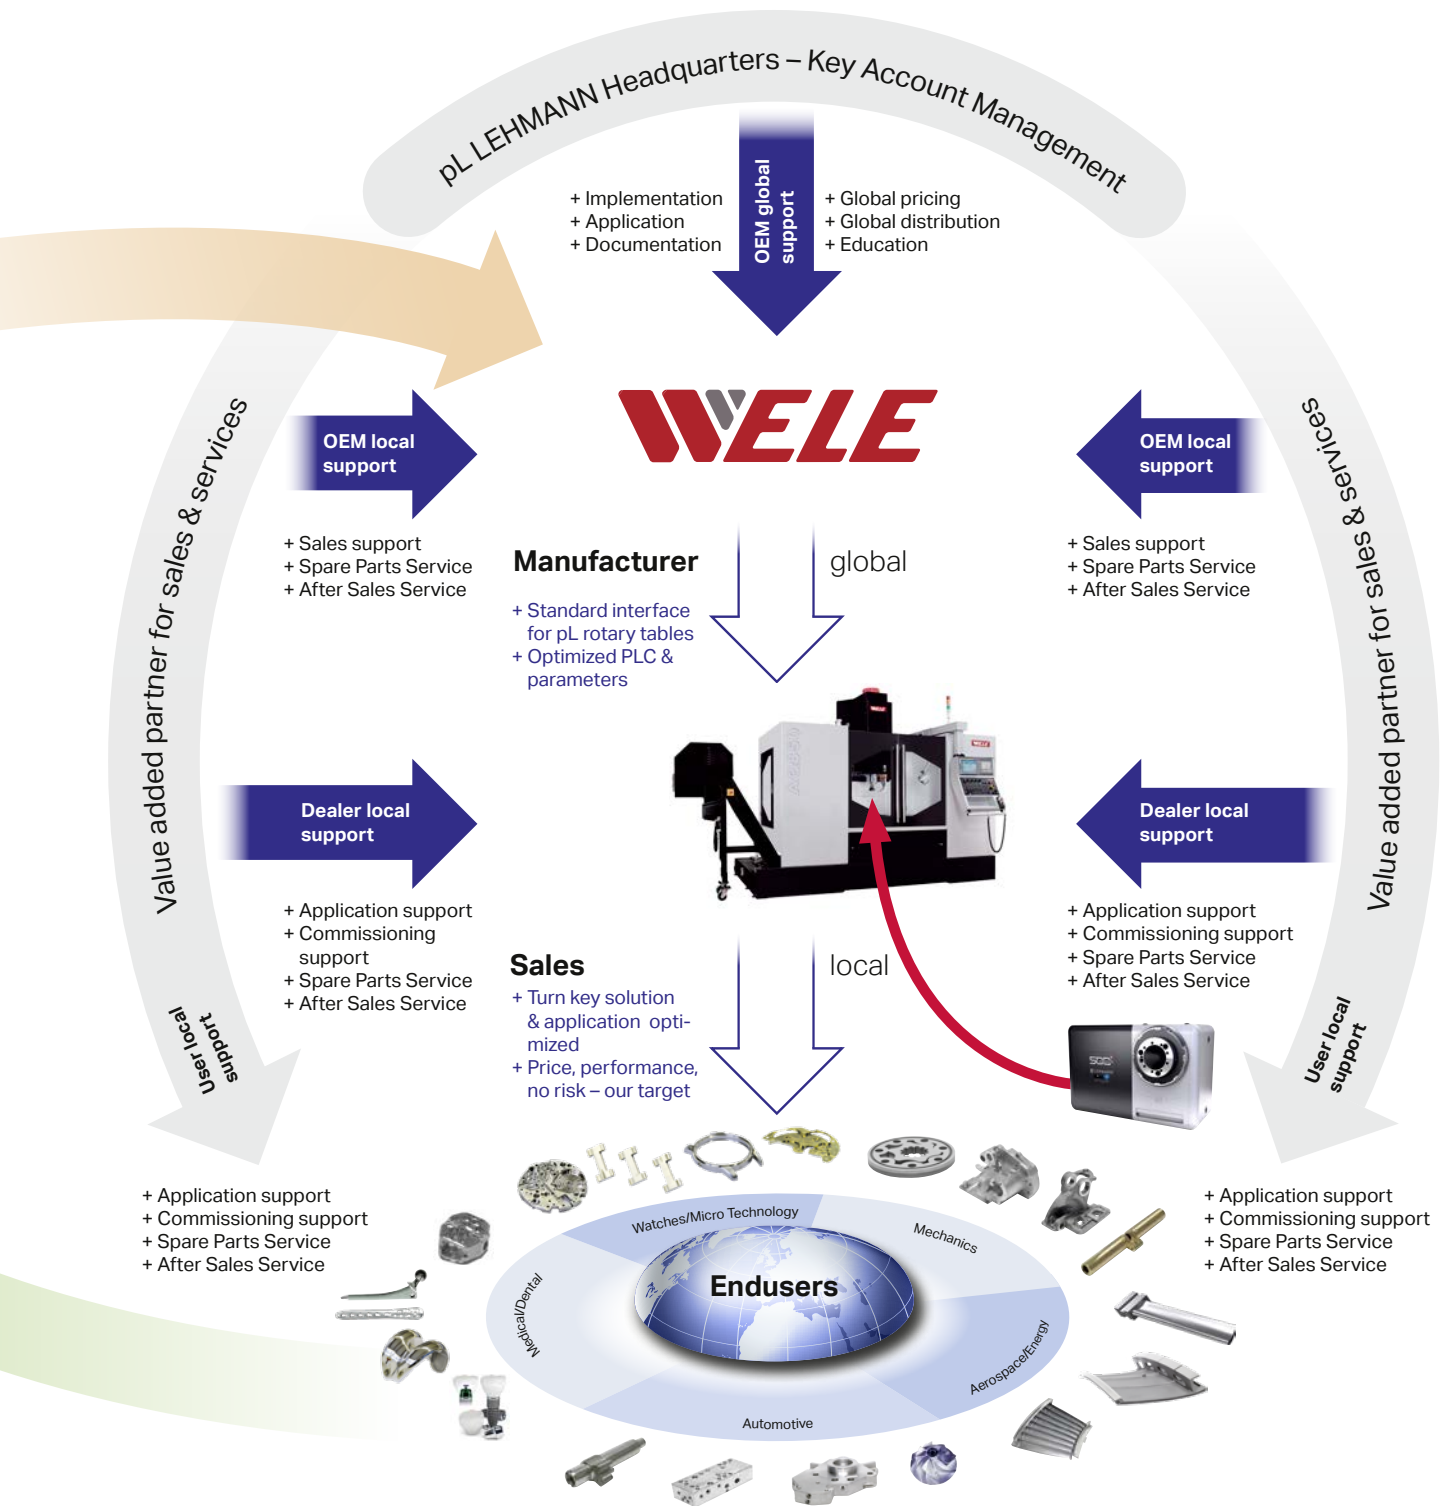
pL LEHMANN Headquarters – Key Account Management

+ Implementation
+ Application
+ Documentation

OEM global support

+ Global pricing
+ Global distribution
+ Education

Value added partner for sales & services

OEM local support

WELE

OEM local support

Value added partner for sales & services

+ Sales support
+ Spare Parts Service
+ After Sales Service

Manufacturer

+ Standard interface for pL rotary tables
+ Optimized PLC & parameters

global

+ Sales support
+ Spare Parts Service
+ After Sales Service

Dealer local support

Dealer local support

+ Application support
+ Commissioning support
+ Spare Parts Service
+ After Sales Service

Sales

+ Turn key solution & application optimized
+ Price, performance, no risk – our target

local

+ Application support
+ Commissioning support
+ Spare Parts Service
+ After Sales Service

User local support

User local support

+ Application support
+ Commissioning support
+ Spare Parts Service
+ After Sales Service

Watches/Micro Technology

Mechanics

Medical/Dental

Endusers

Aerospace/Energy

Automotive

+ Application support
+ Commissioning support
+ Spare Parts Service
+ After Sales Service